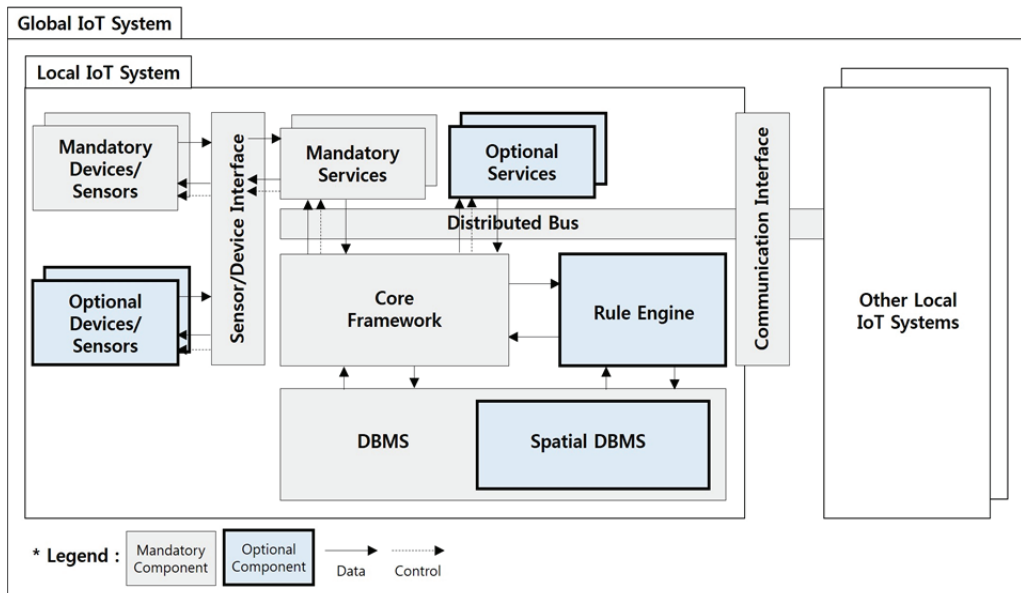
Global IoT System

Local IoT System

Mandatory Devices/ Sensors

Sensor/Device Interface

Mandatory Services

Optional Services

Distributed Bus

Communication Interface

Other Local IoT Systems

Optional Devices/ Sensors

Core Framework

Rule Engine

DBMS

Spatial DBMS

* Legend : Mandatory Component Optional Component Data Control